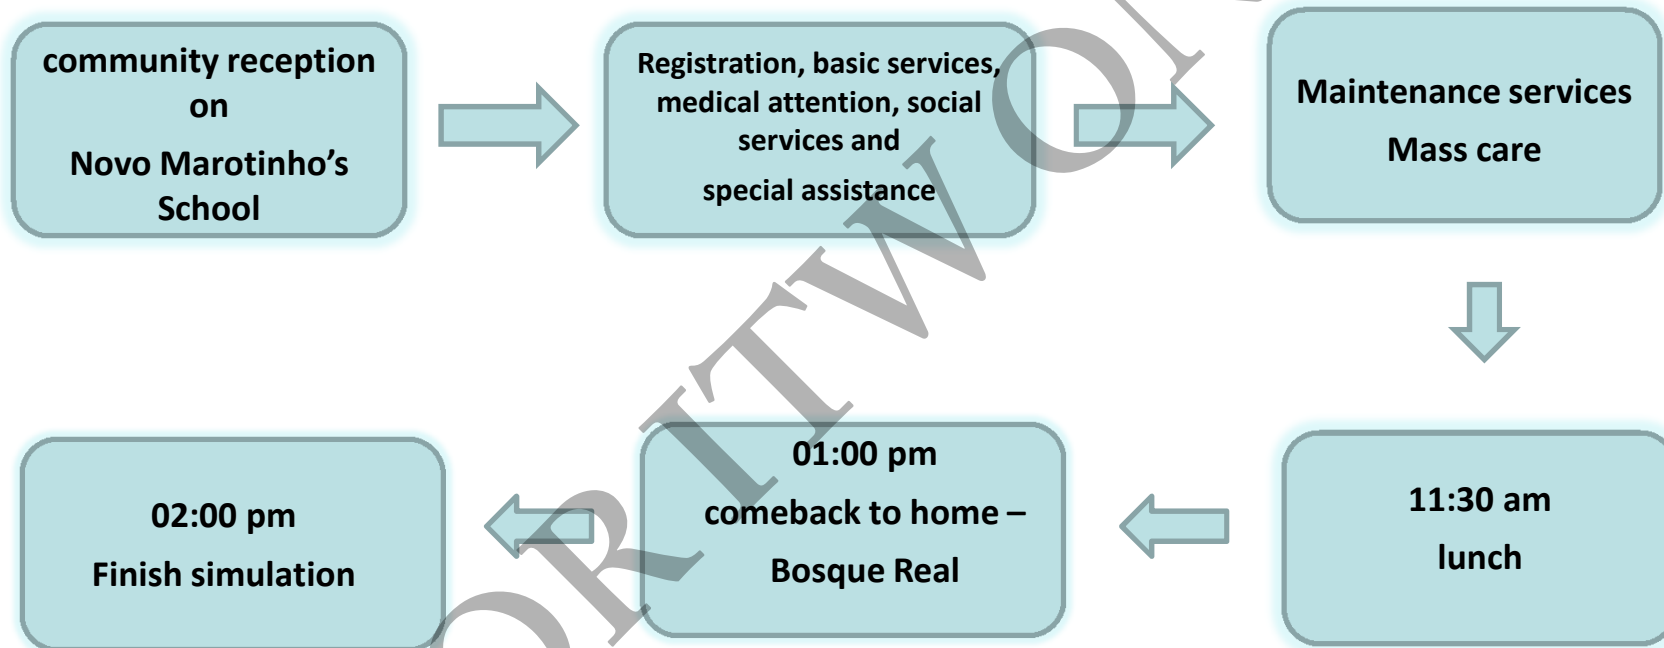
community reception on Novo Marotinho's School

Registration, basic services, medical attention, social services and special assistance

Maintenance services

Mass care

11:30 am

lunch

01:00 pm

comeback to home – Bosque Real

02:00 pm

Finish simulation

ORITWO